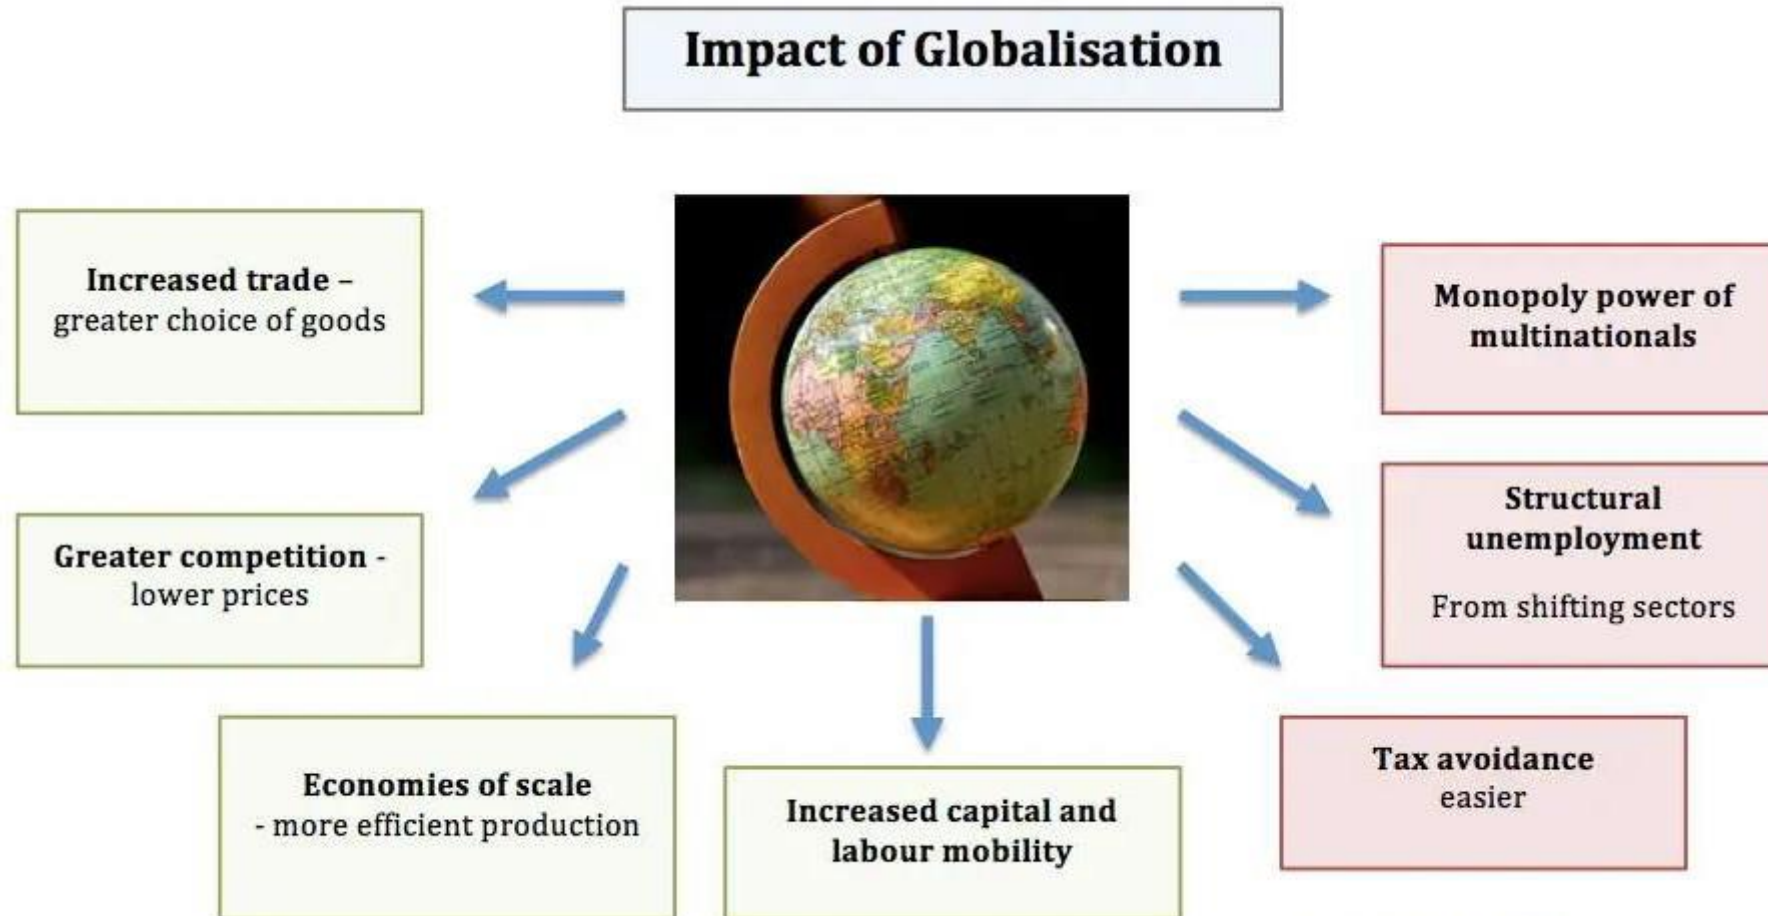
Impact of Globalisation

Increased trade – greater choice of goods

Greater competition - lower prices

Economies of scale - more efficient production

Increased capital and labour mobility

Tax avoidance easier

Structural unemployment

From shifting sectors

Monopoly power of multinationals